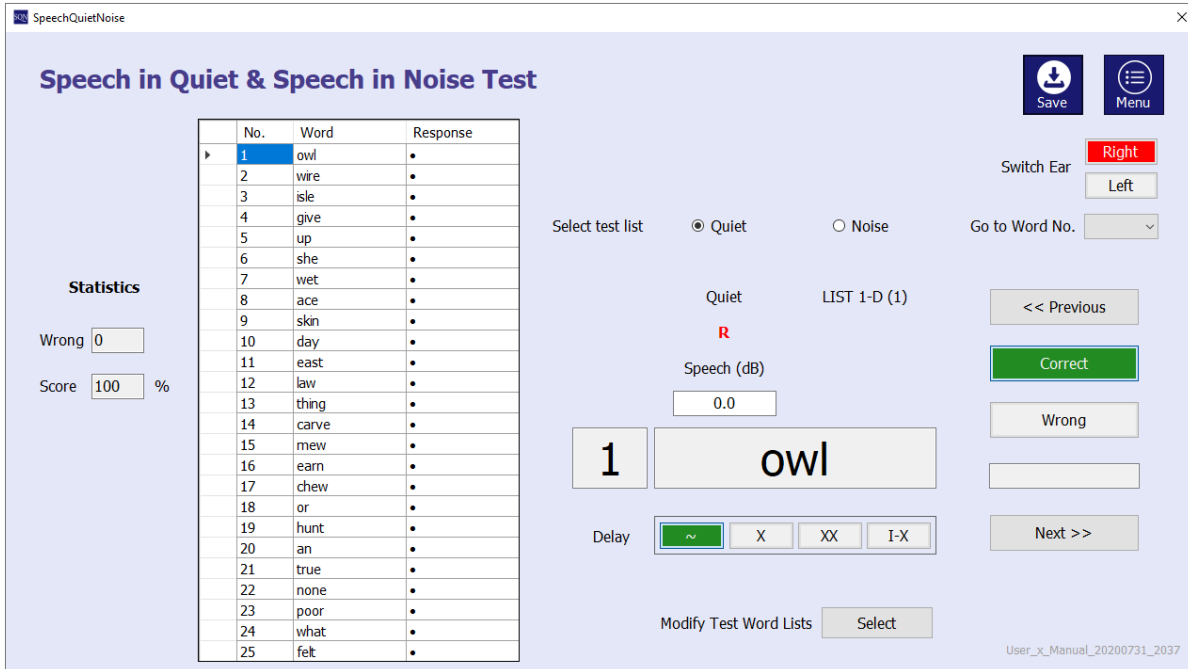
SQN SpeechQuietNoise

×

Speech in Quiet & Speech in Noise Test

Save

Menu

| No. | Word | Response |
|---|---|---|
| 1 | owl | • |
| 2 | wire | • |
| 3 | isle | • |
| 4 | give | • |
| 5 | up | • |
| 6 | she | • |
| 7 | wet | • |
| 8 | ace | • |
| 9 | skin | • |
| 10 | day | • |
| 11 | east | • |
| 12 | law | • |
| 13 | thing | • |
| 14 | carve | • |
| 15 | mew | • |
| 16 | earn | • |
| 17 | chew | • |
| 18 | or | • |
| 19 | hunt | • |
| 20 | an | • |
| 21 | true | • |
| 22 | none | • |
| 23 | poor | • |
| 24 | what | • |
| 25 | felt | • |

Statistics

Wrong 0

Score 100 %

Switch Ear

Right

Left

Select test list

Quiet

Noise

Go to Word No.

Quiet

LIST 1-D (1)

R

Speech (dB)

0.0

1

owl

Delay

~

X

XX

I-X

<< Previous

Correct

Wrong

Next >>

Modify Test Word Lists

Select

User_x_Manual_20200731_2037